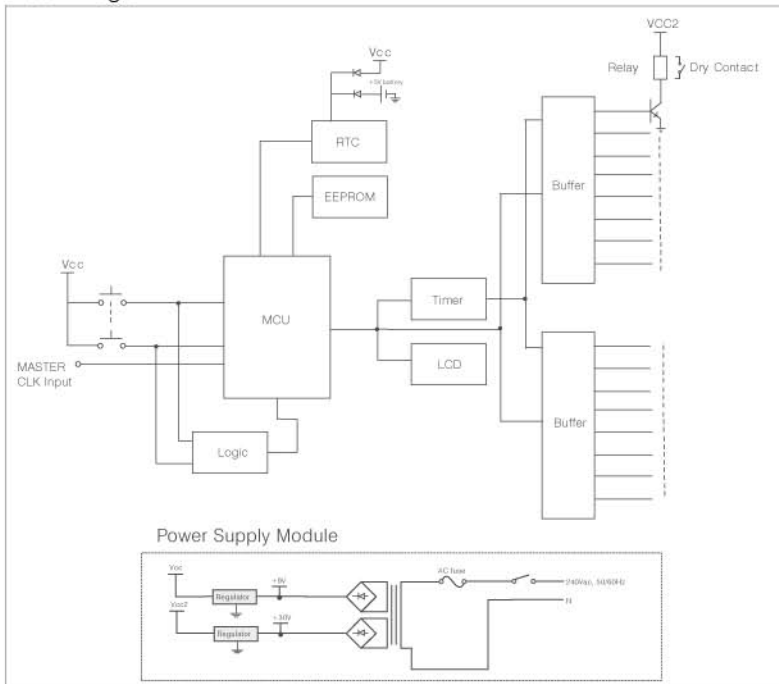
VCC2

Relay

Dry Contact

Vcc

+3V battery

RTC

EEPROM

Buffer

Vcc

MCU

Timer

MASTER CLK Input

LCD

Buffer

Logic

Power Supply Module

Vcc

Regulator

+5V

AC fuse

(240Vac, 50/60Hz)

Vcc2

Regulator

+12V

N